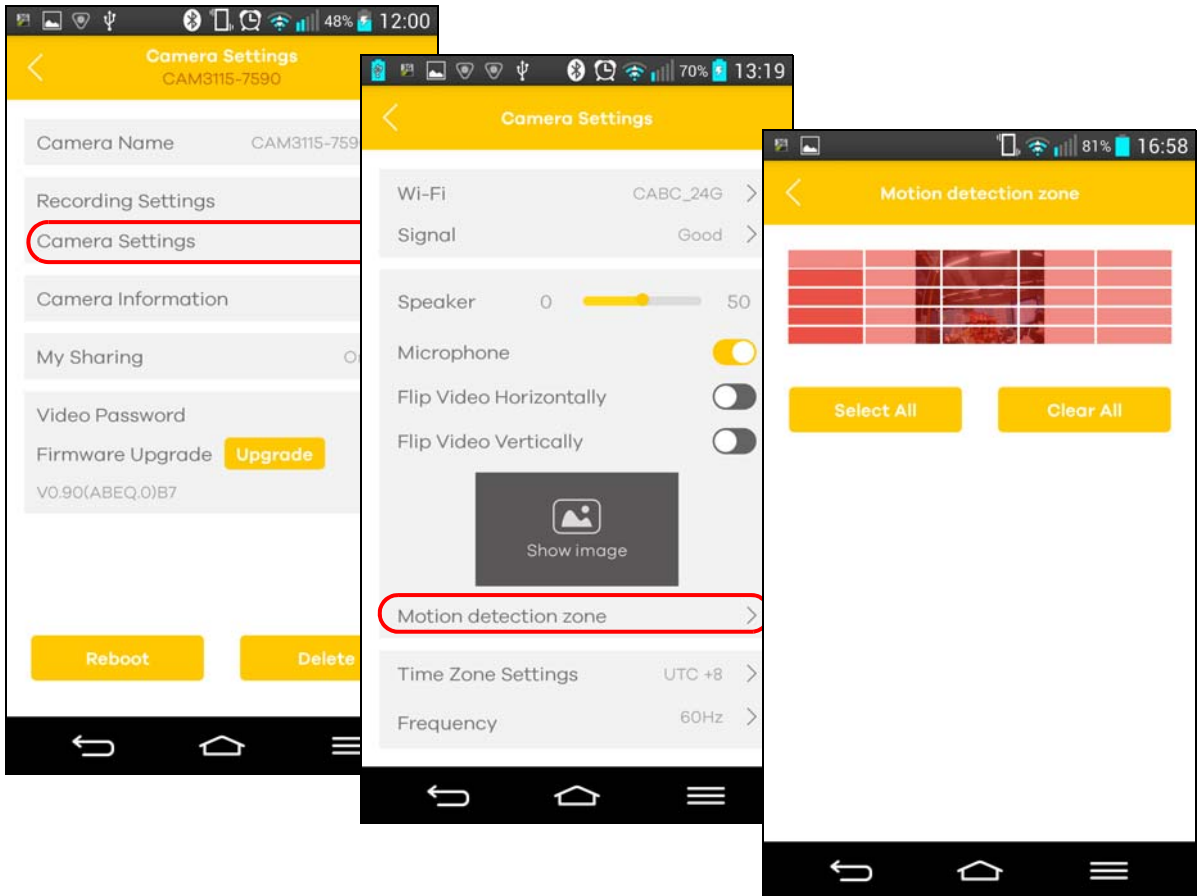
48% 12:00

Camera Settings
CAM3115-7590

Camera Name CAM3115-759

Recording Settings

Camera Settings

Camera Information

My Sharing O

Video Password

Firmware Upgrade Upgrade

V0.90(ABEQ.0)B7

Reboot

Delete

70% 13:19

Camera Settings

Wi-Fi CABC_24G

Signal Good

Speaker 0 50

Microphone

Flip Video Horizontally

Flip Video Vertically

Show image

Motion detection zone

Time Zone Settings UTC +8

Frequency 60Hz

81% 16:58

Motion detection zone

Select All

Clear All